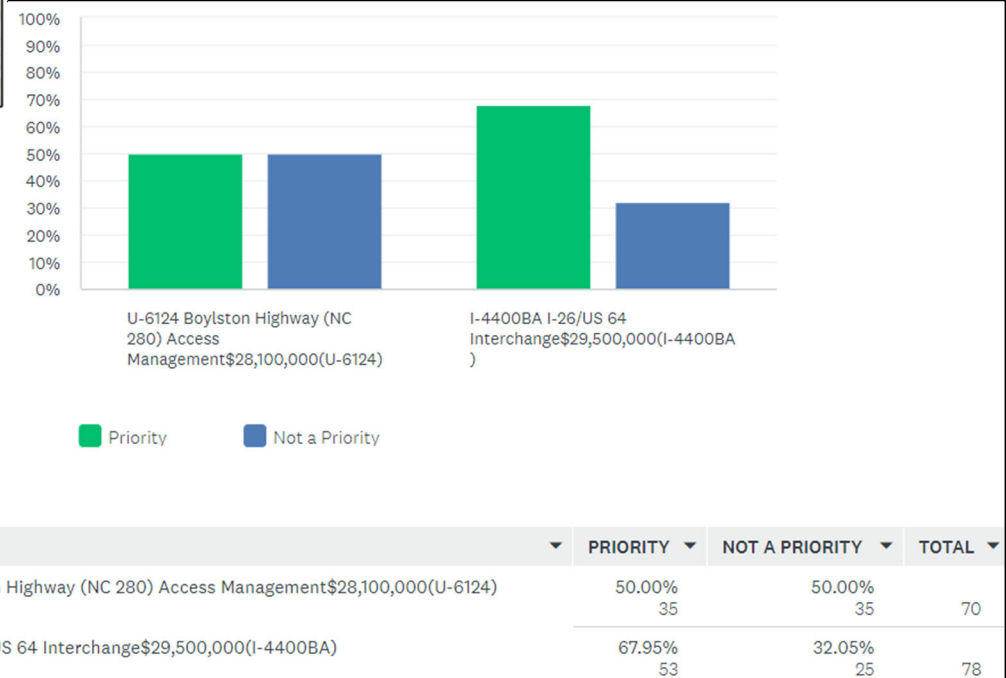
100%
90%
80%
70%
60%
50%
40%
30%
20%
10%
0%

U-6124 Boylston Highway (NC 280) Access Management$28,100,000(U-6124)

I-4400BA I-26/US 64 Interchange$29,500,000(I-4400BA )

Priority
Not a Priority

| | PRIORITY | NOT A PRIORITY | TOTAL |
|---|---|---|---|
| Highway (NC 280) Access Management$28,100,000(U-6124) | 50.00% 35 | 50.00% 35 | 70 |
| S 64 Interchange$29,500,000(I-4400BA) | 67.95% 53 | 32.05% 25 | 78 |